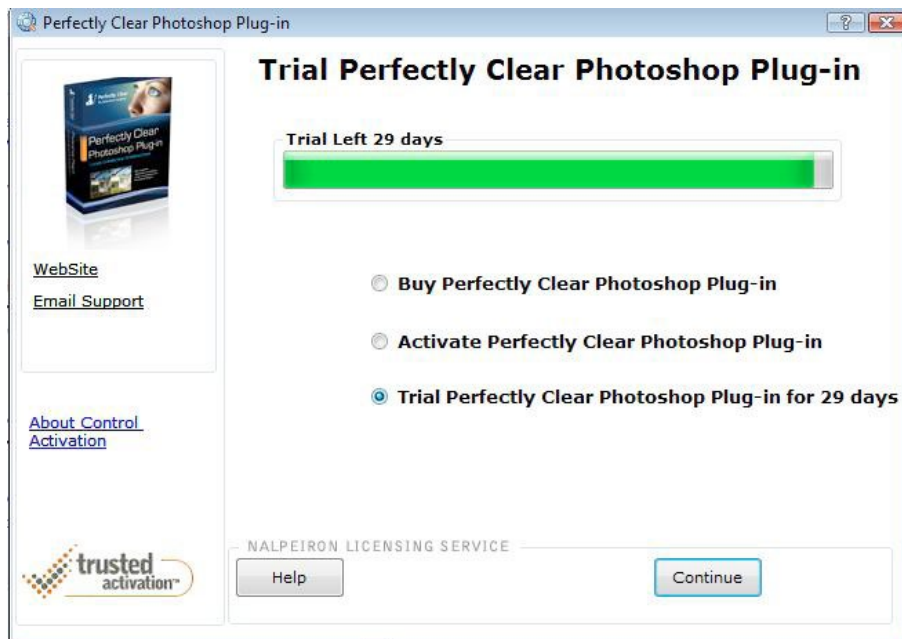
Perfectly Clear Photoshop Plug-in

?

Trial Perfectly Clear Photoshop Plug-in

Perfectly Clear Photoshop Plug-in

Trial Left 29 days

WebSite

Email Support

Buy Perfectly Clear Photoshop Plug-in

Activate Perfectly Clear Photoshop Plug-in

Trial Perfectly Clear Photoshop Plug-in for 29 days

About Control Activation

NALPEIRON LICENSING SERVICE

trusted activation™

Help

Continue